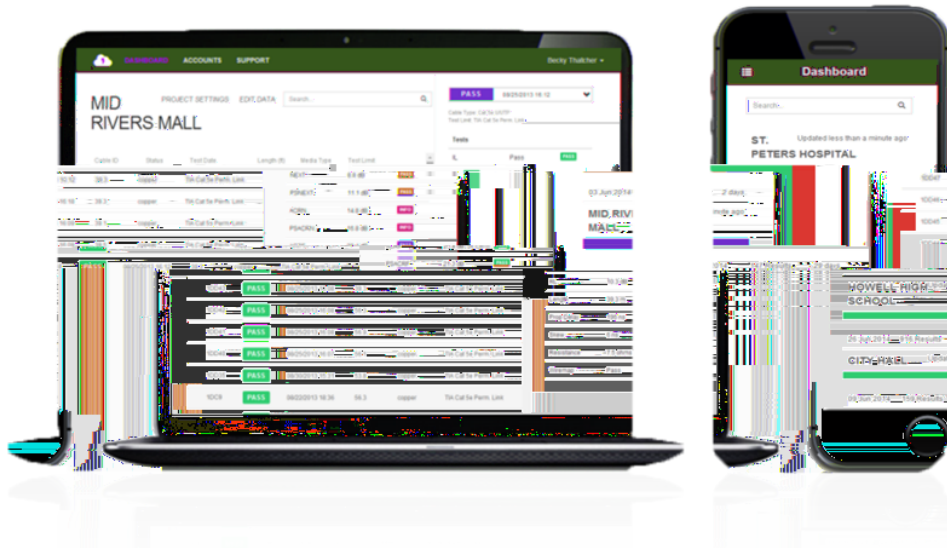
DASHBOARD ACCOUNTS SUPPORT

Becky Thatcher

MID RIVERS MALL

PROJECT SETTINGS EDIT DATA

Search...

PASS 08/25/2013 18:12

Cable ID Status Test Date Length (ft) Media Type Test Limit

copper Tia Cat 5e Perm. Link

Tests

Pass

03 Jun 2014

MID RIVERS MALL

1DC8 PASS 08/22/2013 18:36 59.3 copper TIA Cat 5e Perm. Link

PASS

PASS

PASS

PASS

Resistance

Pass

Dashboard

Search...

ST. PETERS HOSPITAL

Updated less than a minute ago

2 days

HOWELL HIGH SCHOOL

CITY HALL

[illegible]